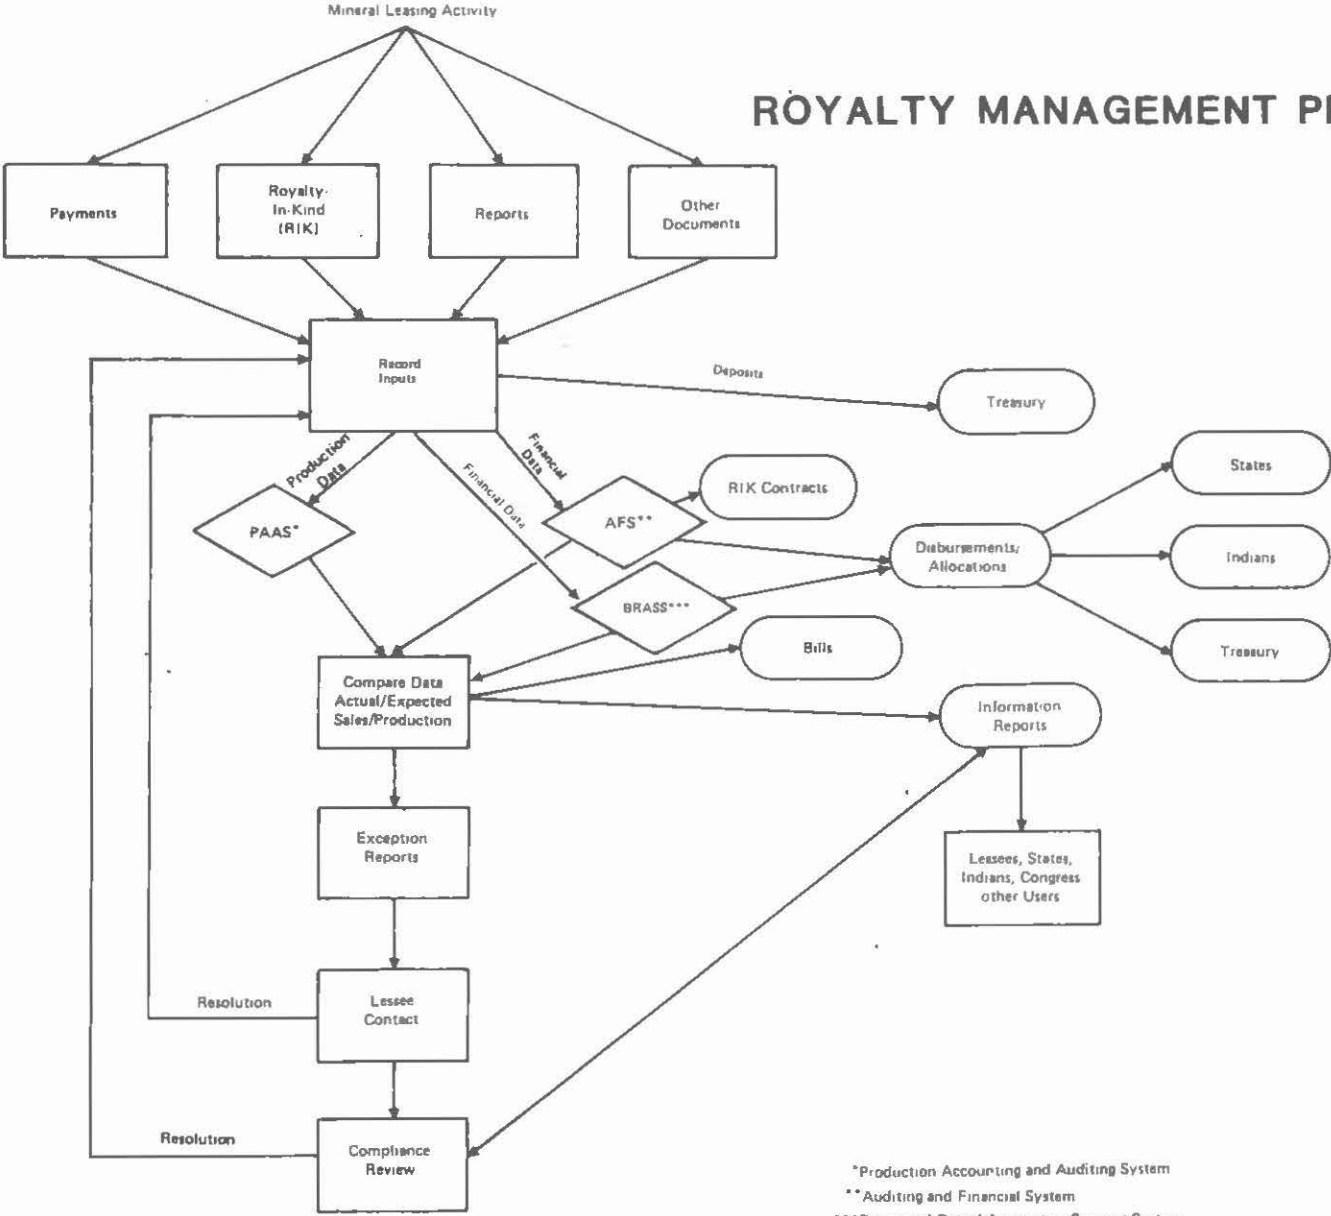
Mineral Leasing Activity

ROYALTY MANAGEMENT P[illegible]

Payments

Royalty-In-Kind (RIK)

Reports

Other Documents

Record Inputs

Deposits

Treasury

Production Data

Financial Data

Financial Data

PAAS*

AFS**

RIK Contracts

States

Disbursements/ Allocations

Indians

BRASS***

Treasury

Bills

Compare Data Actual/Expected Sales/Production

Information Reports

Exception Reports

Lessees, States, Indians, Congress other Users

Resolution

Lessee Contact

Resolution

Compliance Review

*Production Accounting and Auditing System

**Auditing and Financial System

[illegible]